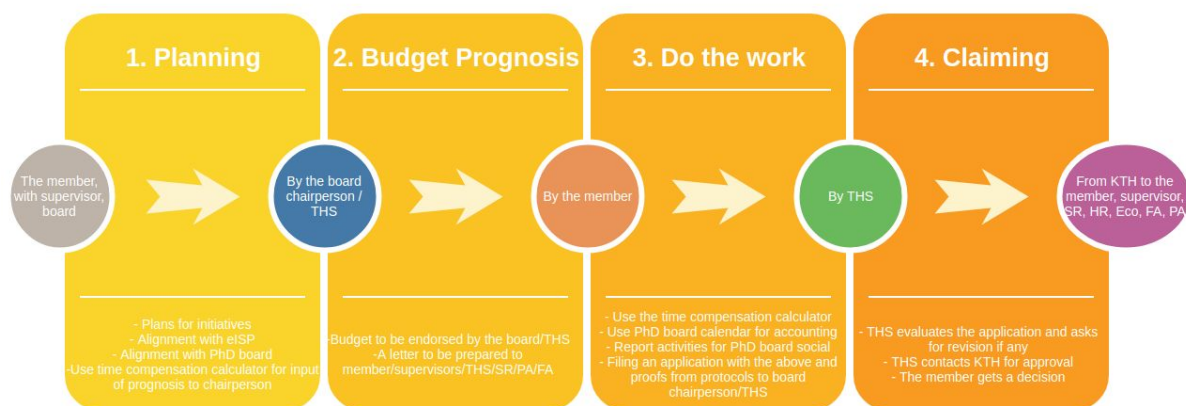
1. Planning

2. Budget Prognosis

3. Do the work

4. Claiming

The member, with supervisor, board

By the board chairperson / THS

By the member

By THS

From KTH to the member, supervisor, SR, HR, Eco, FA, PA

- Plans for initiatives
- Alignment with eISP
- Alignment with PhD board
-Use time compensation calculator for input of prognosis to chairperson

-Budget to be endorsed by the board/THS
-A letter to be prepared to member/supervisors/THS/SR/PA/FA

- Use the time compensation calculator
- Use PhD board calendar for accounting
- Report activities for PhD board social
- Filing an application with the above and proofs from protocols to board chairperson/THS

- THS evaluates the application and asks for revision if any
- THS contacts KTH for approval
- The member gets a decision